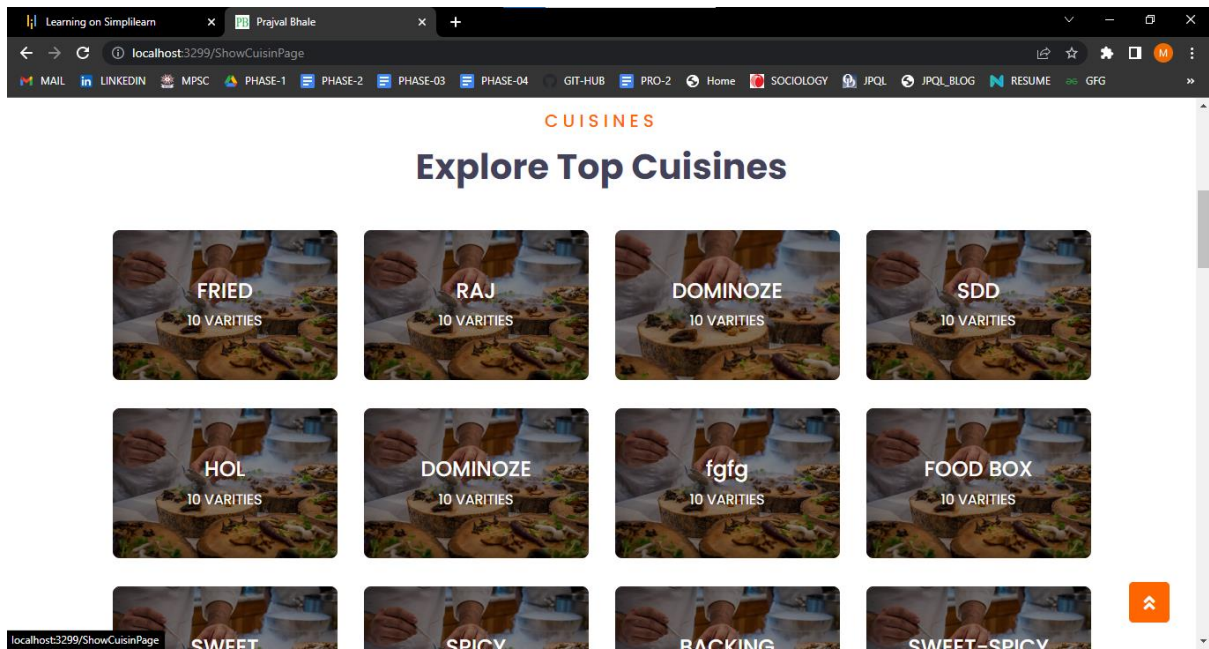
Learning on Simplilearn
Prajval Bhale
localhost:3299/ShowCuisinPage
MAIL LINKEDIN MPSC PHASE-1 PHASE-2 PHASE-03 PHASE-04 GIT-HUB PRO-2 Home SOCIOLOGY JPQL JPQL_BLOG RESUME GFG

CUISINES

Explore Top Cuisines

FRIED
10 VARITIES

RAJ
10 VARITIES

DOMINOZE
10 VARITIES

SDD
10 VARITIES

HOL
10 VARITIES

DOMINOZE
10 VARITIES

fgfg
10 VARITIES

FOOD BOX
10 VARITIES

SWEET

SPICY

BACKING

SWEET-SPICY

localhost:3299/ShowCuisinPage